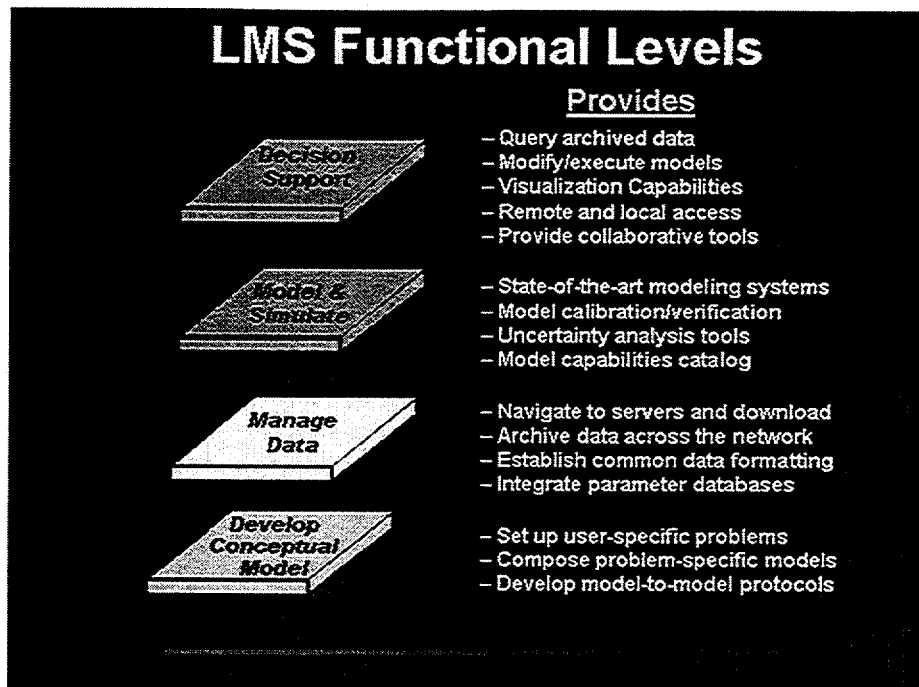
LMS Functional Levels

Provides

Decision Support

– Query archived data
– Modify/execute models
– Visualization Capabilities
– Remote and local access
– Provide collaborative tools

Model & Simulate

– State-of-the-art modeling systems
– Model calibration/verification
– Uncertainty analysis tools
– Model capabilities catalog

Manage Data

– Navigate to servers and download
– Archive data across the network
– Establish common data formatting
– Integrate parameter databases

Develop Conceptual Model

– Set up user-specific problems
– Compose problem-specific models
– Develop model-to-model protocols